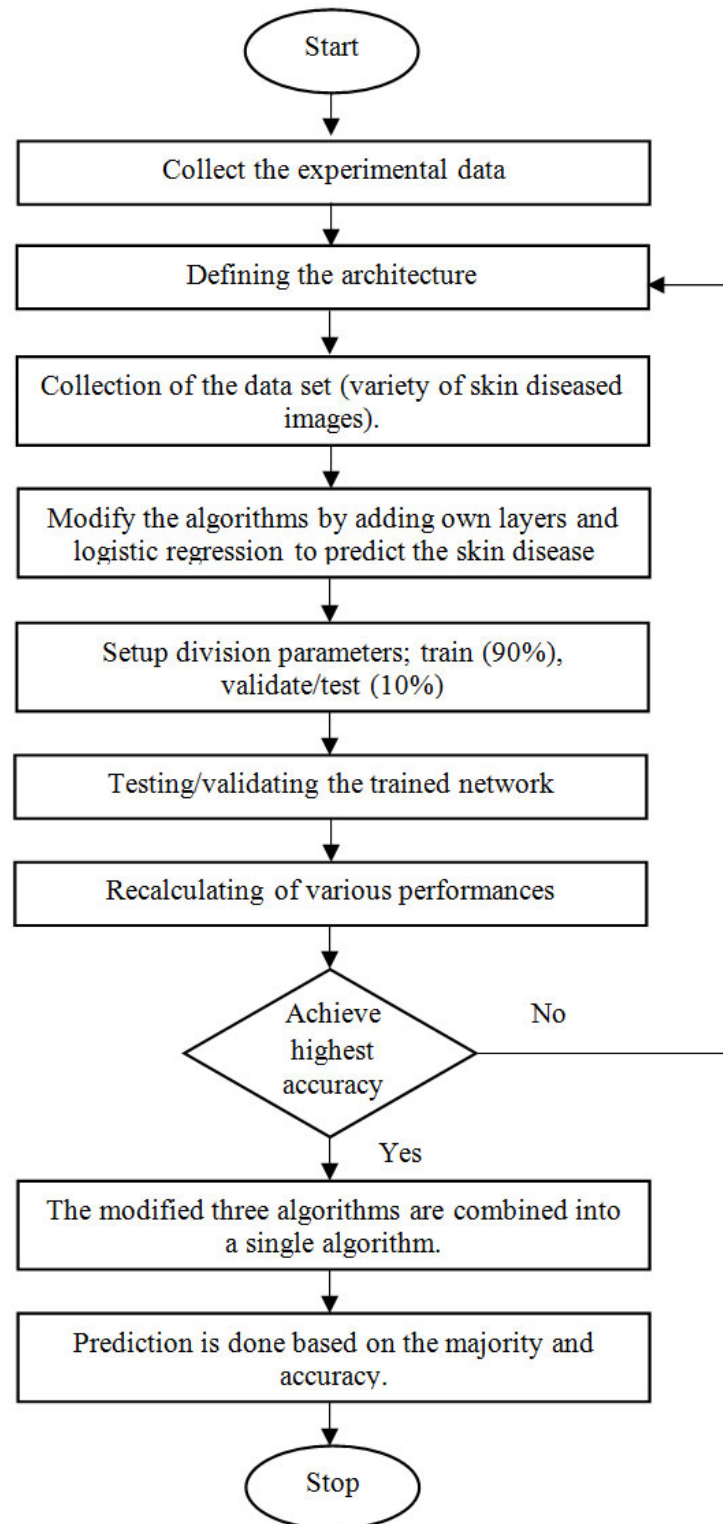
Start

Collect the experimental data

Defining the architecture

Collection of the data set (variety of skin diseased images).

Modify the algorithms by adding own layers and logistic regression to predict the skin disease

Setup division parameters; train (90%), validate/test (10%)

Testing/validating the trained network

Recalculating of various performances

Achieve highest accuracy

No

Yes

The modified three algorithms are combined into a single algorithm.

Prediction is done based on the majority and accuracy.

Stop